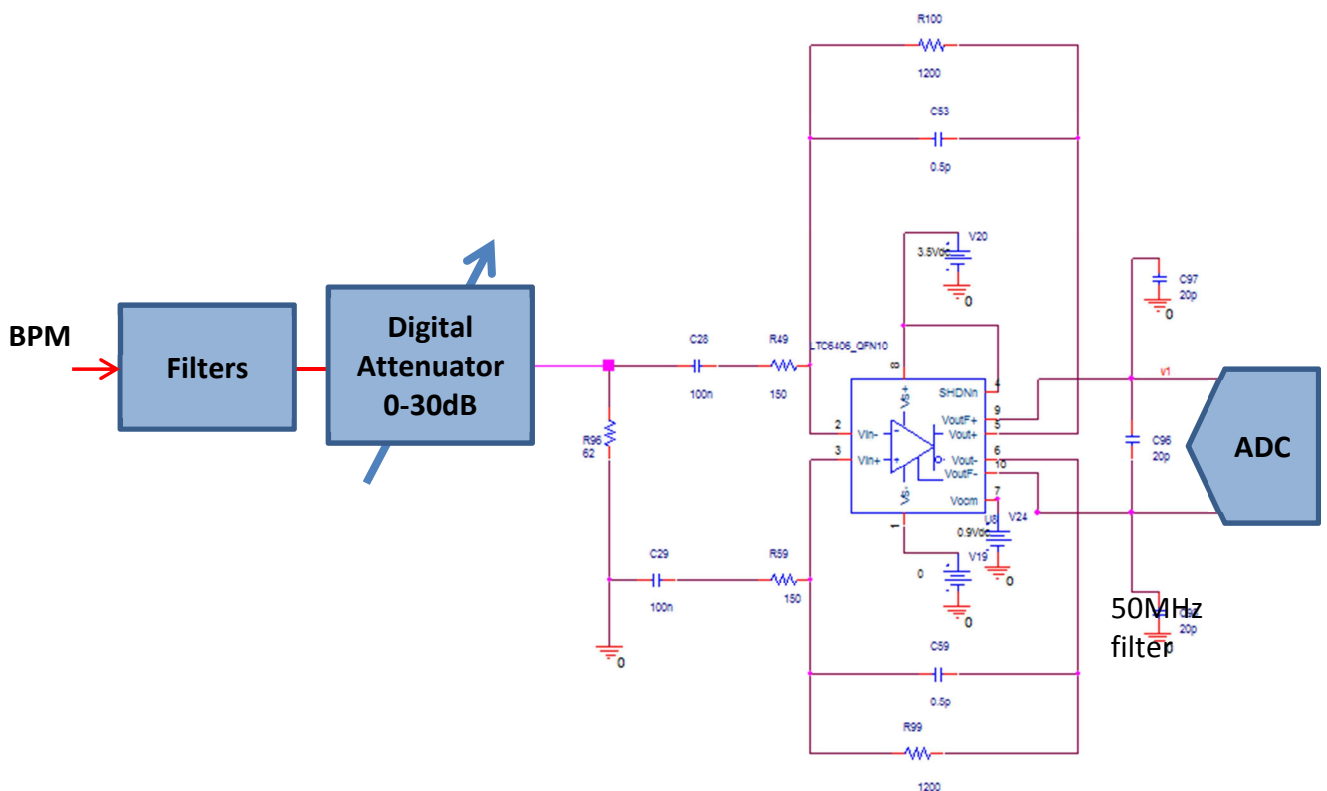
R100
1200
C53
0.5p
V20
3.5Vdc
0
C97
20p
0
BPM
Filters
Digital Attenuator 0-30dB
C28
100n
R49
150
LTC6406_QFN10
8
4
SHDNn
V1
R96
62
2
VIn-
VoutF+
Vout+
9
5
C96
20p
ADC
3
VIn+
Vout-
VoutF-
6
10
7
Vocm
U8
0.9Vdc
V24
1
V19
0
0
C29
100n
R59
150
0
0
50MHz filter
20p
C59
0.5p
R99
1200